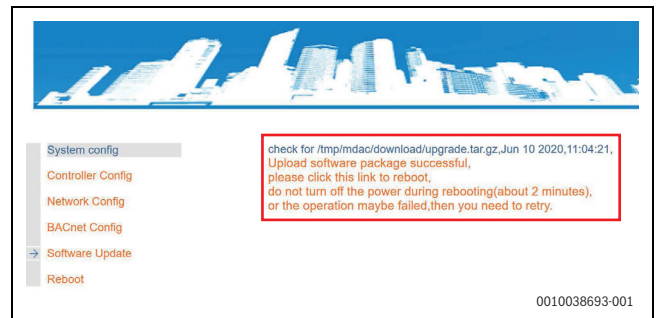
System config
Controller Config
Network Config
BACnet Config
Software Update
Reboot

check for /tmp/mdac/download/upgrade.tar.gz,Jun 10 2020,11:04:21,
Upload software package successful,
please click this link to reboot,
do not turn off the power during rebooting(about 2 minutes),
or the operation maybe failed,then you need to retry.

0010038693-001